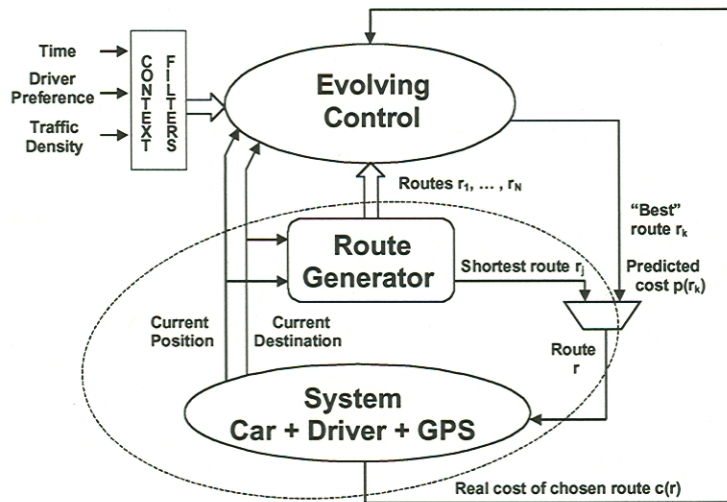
Time
Driver Preference
Traffic Density

CONTEXT FILTERS

Evolving Control

Routes $r_1, \ldots, r_N$

"Best" route $r_k$

Route Generator

Shortest route $r_j$

Predicted cost $p(r_k)$

Current Position

Current Destination

Route $r$

System
Car + Driver + GPS

Real cost of chosen route $c(r)$